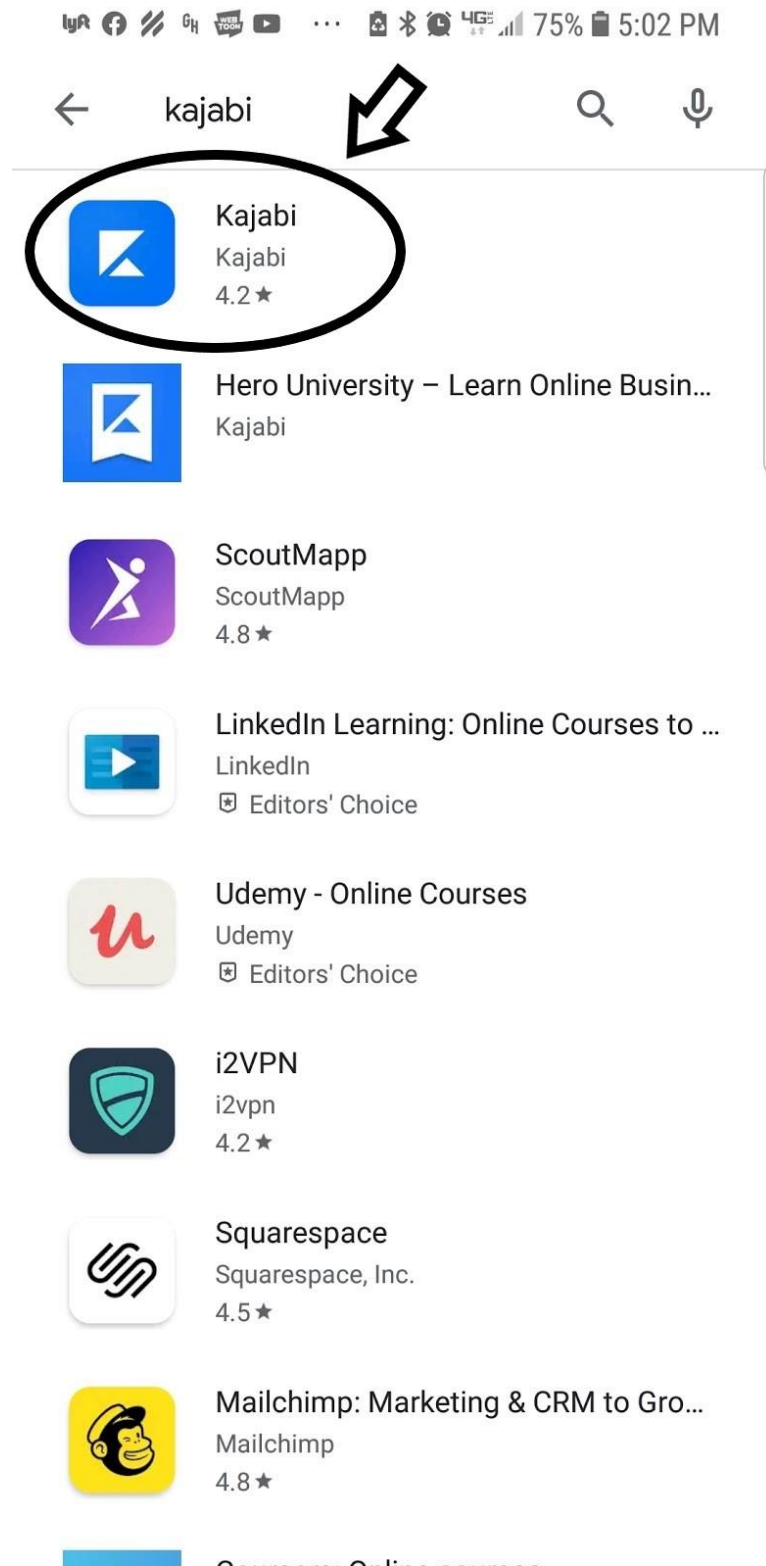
4G 75% 5:02 PM

kajabi

Kajabi
Kajabi
4.2★

Hero University – Learn Online Busin...
Kajabi

ScoutMapp
ScoutMapp
4.8★

LinkedIn Learning: Online Courses to ...
LinkedIn
Editors' Choice

Udemy - Online Courses
Udemy
Editors' Choice

i2VPN
i2vpn
4.2★

Squarespace
Squarespace, Inc.
4.5★

Mailchimp: Marketing & CRM to Gro...
Mailchimp
4.8★

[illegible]